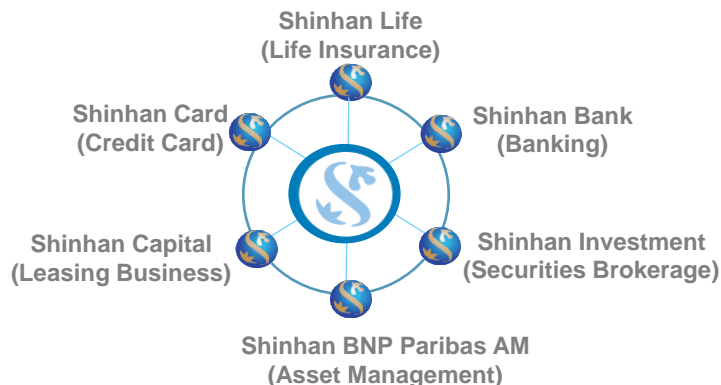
Shinhan Life
(Life Insurance)

Shinhan Card
(Credit Card)

Shinhan Bank
(Banking)

Shinhan Capital
(Leasing Business)

Shinhan Investment
(Securities Brokerage)

Shinhan BNP Paribas AM
(Asset Management)